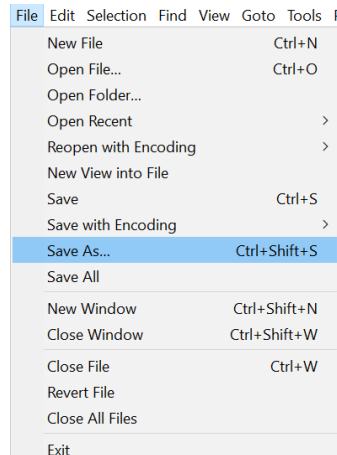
File Edit Selection Find View Goto Tools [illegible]

New File Ctrl+N
Open File... Ctrl+O
Open Folder...
Open Recent >
Reopen with Encoding >
New View into File
Save Ctrl+S
Save with Encoding >
Save As... Ctrl+Shift+S
Save All

New Window Ctrl+Shift+N
Close Window Ctrl+Shift+W

Close File Ctrl+W
Revert File
Close All Files

Exit